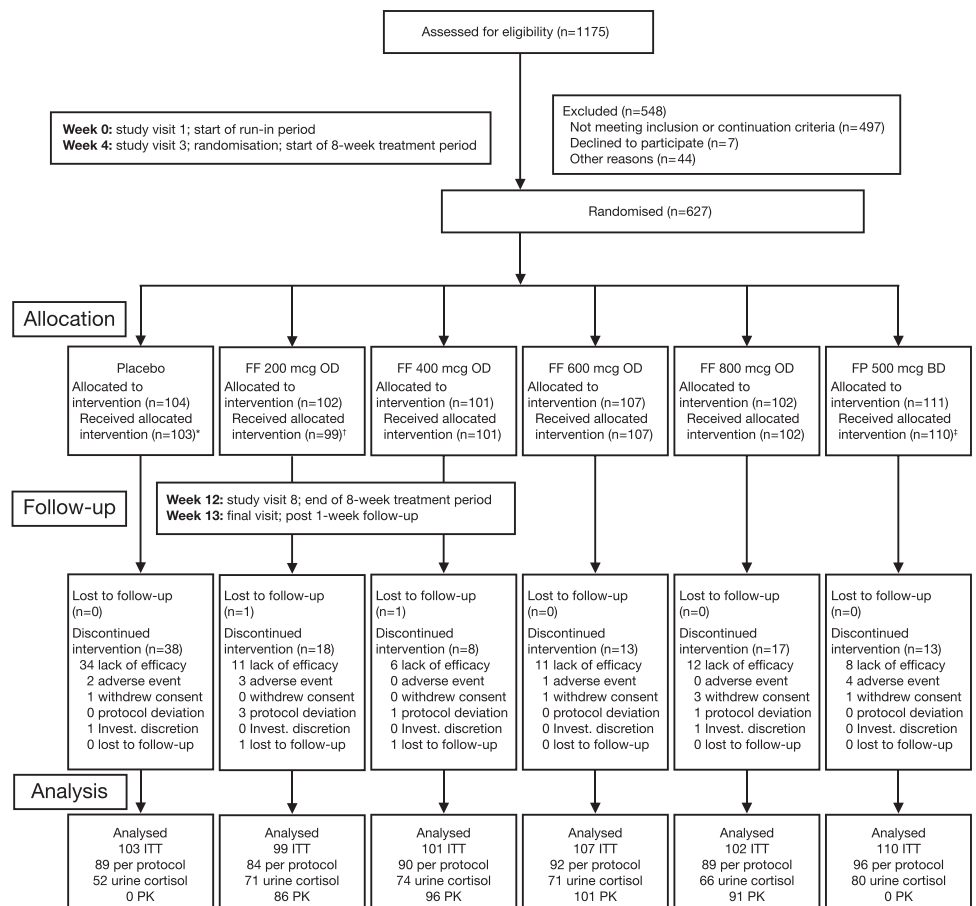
Assessed for eligibility (n=1175)

**Week 0:** study visit 1; start of run-in period
**Week 4:** study visit 3; randomisation; start of 8-week treatment period

Excluded (n=548)
Not meeting inclusion or continuation criteria (n=497)
Declined to participate (n=7)
Other reasons (n=44)

Randomised (n=627)

Allocation

Placebo
Allocated to intervention (n=104)
Received allocated intervention (n=103)*

FF 200 mcg OD
Allocated to intervention (n=102)
Received allocated intervention (n=99)†

FF 400 mcg OD
Allocated to intervention (n=101)
Received allocated intervention (n=101)

FF 600 mcg OD
Allocated to intervention (n=107)
Received allocated intervention (n=107)

FF 800 mcg OD
Allocated to intervention (n=102)
Received allocated intervention (n=102)

FP 500 mcg BD
Allocated to intervention (n=111)
Received allocated intervention (n=110)‡

Follow-up

**Week 12:** study visit 8; end of 8-week treatment period
**Week 13:** final visit; post 1-week follow-up

Lost to follow-up (n=0)
Discontinued intervention (n=38)
34 lack of efficacy
2 adverse event
1 withdrew consent
0 protocol deviation
1 Invest. discretion
0 lost to follow-up

Lost to follow-up (n=1)
Discontinued intervention (n=18)
11 lack of efficacy
3 adverse event
0 withdrew consent
3 protocol deviation
0 Invest. discretion
1 lost to follow-up

Lost to follow-up (n=1)
Discontinued intervention (n=8)
6 lack of efficacy
0 adverse event
0 withdrew consent
1 protocol deviation
0 Invest. discretion
1 lost to follow-up

Lost to follow-up (n=0)
Discontinued intervention (n=13)
11 lack of efficacy
1 adverse event
1 withdrew consent
0 protocol deviation
0 Invest. discretion
0 lost to follow-up

Lost to follow-up (n=0)
Discontinued intervention (n=17)
12 lack of efficacy
0 adverse event
3 withdrew consent
1 protocol deviation
1 Invest. discretion
0 lost to follow-up

Lost to follow-up (n=0)
Discontinued intervention (n=13)
8 lack of efficacy
4 adverse event
1 withdrew consent
0 protocol deviation
0 Invest. discretion
0 lost to follow-up

Analysis

Analysed
103 ITT
89 per protocol
52 urine cortisol
0 PK

Analysed
99 ITT
84 per protocol
71 urine cortisol
86 PK

Analysed
101 ITT
90 per protocol
74 urine cortisol
96 PK

Analysed
107 ITT
92 per protocol
71 urine cortisol
101 PK

Analysed
102 ITT
89 per protocol
66 urine cortisol
91 PK

Analysed
110 ITT
96 per protocol
80 urine cortisol
0 PK